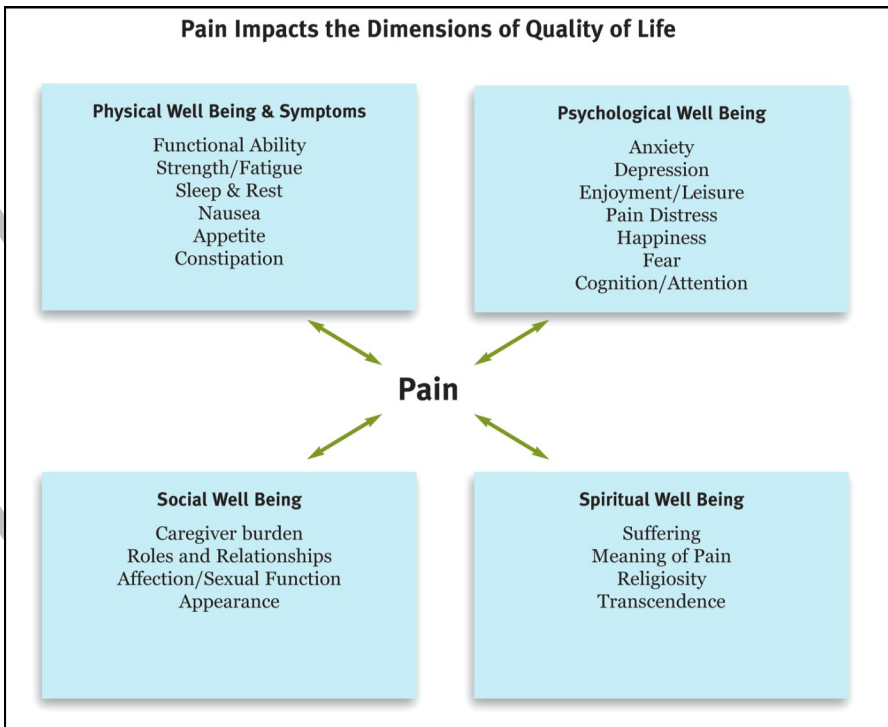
Pain Impacts the Dimensions of Quality of Life

Physical Well Being & Symptoms

Functional Ability
Strength/Fatigue
Sleep & Rest
Nausea
Appetite
Constipation

Psychological Well Being

Anxiety
Depression
Enjoyment/Leisure
Pain Distress
Happiness
Fear
Cognition/Attention

Pain

Social Well Being

Caregiver burden
Roles and Relationships
Affection/Sexual Function
Appearance

Spiritual Well Being

Suffering
Meaning of Pain
Religiosity
Transcendence